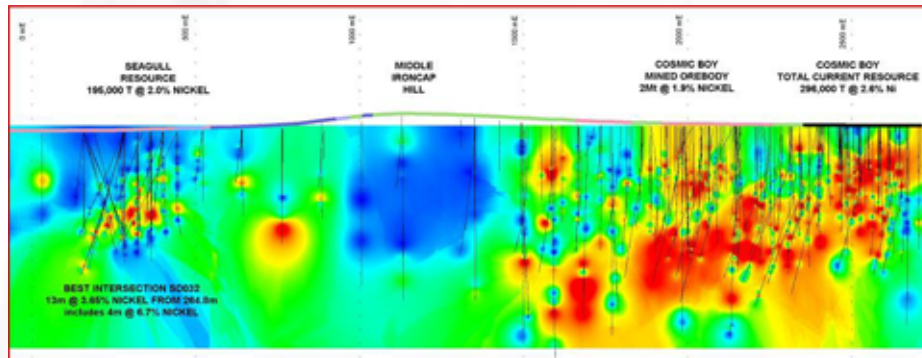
0 mE

500 mE

1000 mE

1500 mE

2000 mE

2500 mE

SEAGULL
RESOURCE
195,000 T @ 2.0% NICKEL

MIDDLE
IRONCAP
HILL

COSMIC BOY
MINED OREBODY
2Mt @ 1.9% NICKEL

COSMIC BOY
TOTAL CURRENT RESOURCE
296,000 T @ 2.6% Ni

BEST INTERSECTION SD032
13m @ 3.65% NICKEL FROM 264.0m
includes 4m @ 6.7% NICKEL